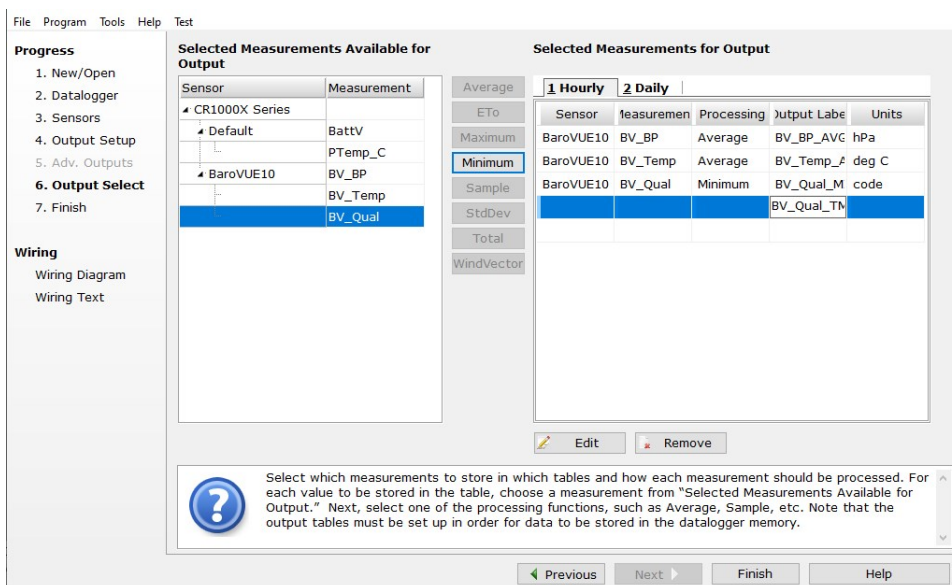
File Program Tools Help Test

Progress
1. New/Open
2. Datalogger
3. Sensors
4. Output Setup
5. Adv. Outputs
6. Output Select
7. Finish

Wiring
Wiring Diagram
Wiring Text

Selected Measurements Available for Output

| Sensor | Measurement |
|---|---|
| CR1000X Series | |
| Default | BattV |
| | PTemp_C |
| BaroVUE10 | BV_BP |
| | BV_Temp |
| | BV_Qual |

Average
ETo
Maximum
Minimum
Sample
StdDev
Total
WindVector

Selected Measurements for Output

1 Hourly 2 Daily

| Sensor | 1easuremen | Processing | )utput Labe | Units |
|---|---|---|---|---|
| BaroVUE10 | BV_BP | Average | BV_BP_AVG | hPa |
| BaroVUE10 | BV_Temp | Average | BV_Temp_A | deg C |
| BaroVUE10 | BV_Qual | Minimum | BV_Qual_M | code |
| | | | BV_Qual_TM | |

Edit Remove

Select which measurements to store in which tables and how each measurement should be processed. For each value to be stored in the table, choose a measurement from "Selected Measurements Available for Output." Next, select one of the processing functions, such as Average, Sample, etc. Note that the output tables must be set up in order for data to be stored in the datalogger memory.

Previous Next Finish Help